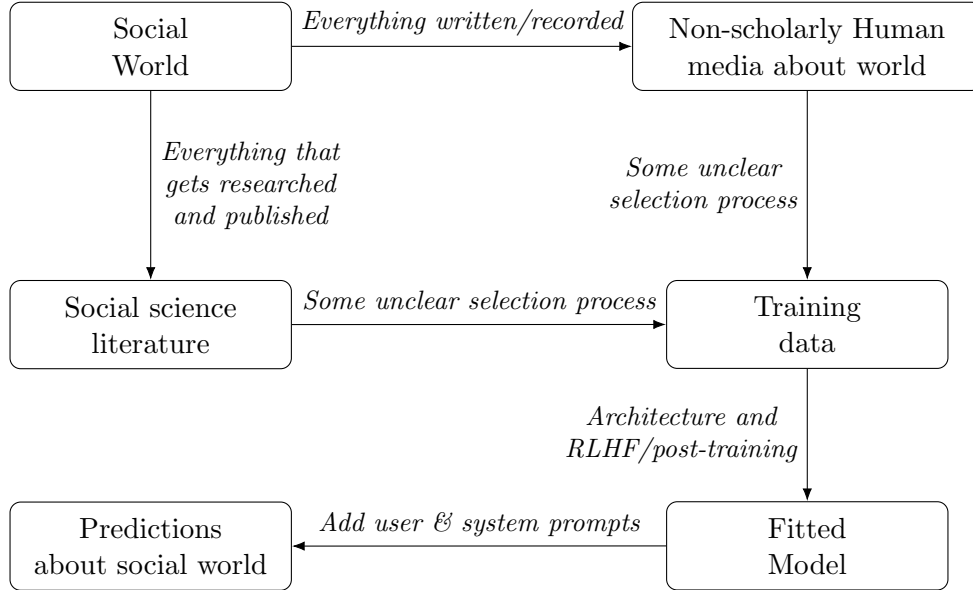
Social World

Everything written/recorded

Non-scholarly Human media about world

Everything that gets researched and published

Some unclear selection process

Social science literature

Some unclear selection process

Training data

Architecture and RLHF/post-training

Predictions about social world

Add user & system prompts

Fitted Model